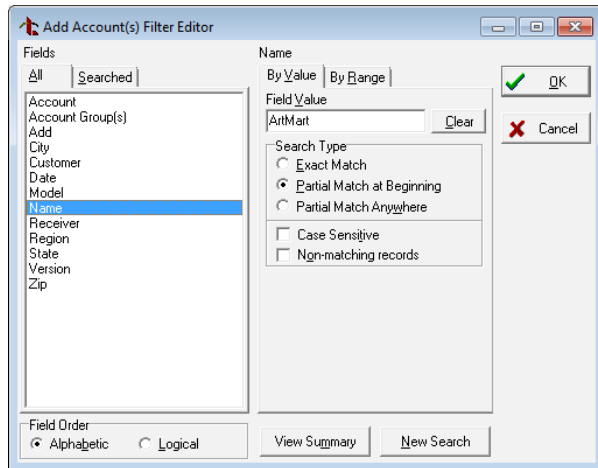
Add Account(s) Filter Editor

Fields
All | Searched

Account
Account Group(s)
Add
City
Customer
Date
Model
Name
Receiver
Region
State
Version
Zip

Field Order
Alphabetic
Logical

Name
By Value | By Range

Field Value
ArtMart
Clear

Search Type
Exact Match
Partial Match at Beginning
Partial Match Anywhere

Case Sensitive
Non-matching records

View Summary
New Search

OK
Cancel